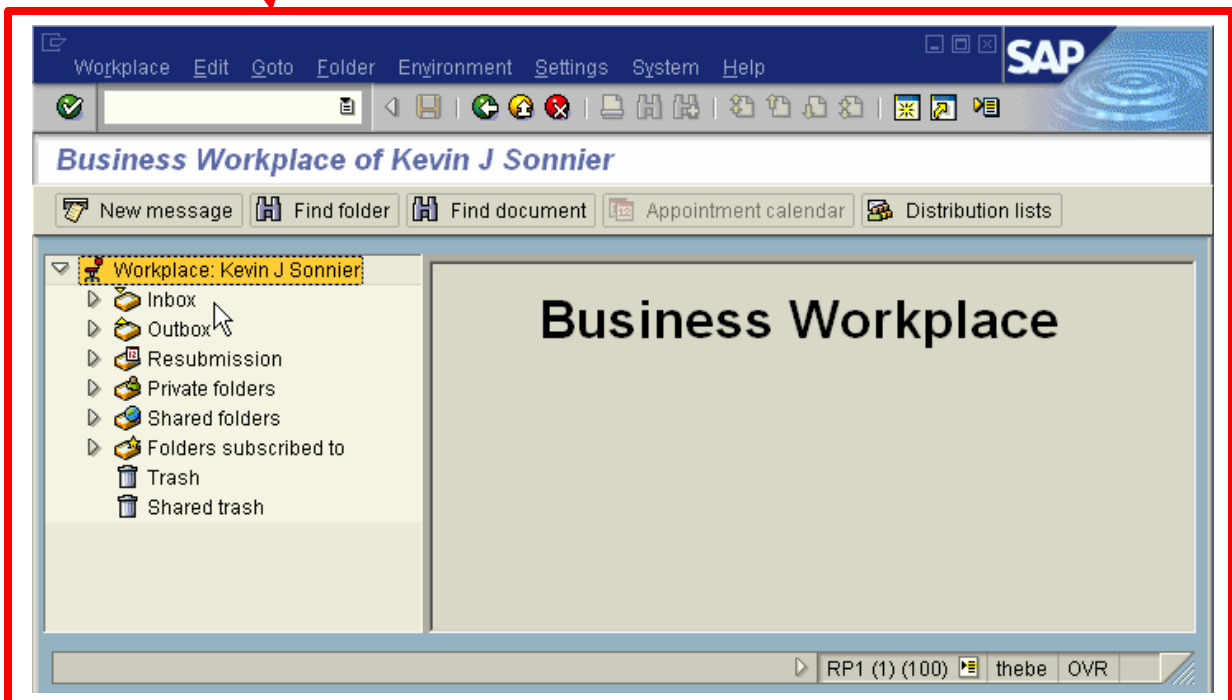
Workplace Edit Goto Folder Environment Settings System Help

SAP

Business Workplace of Kevin J Sonnier

New message Find folder Find document Appointment calendar Distribution lists

Workplace: Kevin J Sonnier
Inbox
Outbox
Resubmission
Private folders
Shared folders
Folders subscribed to
Trash
Shared trash

Business Workplace

RP1 (1) (100) thebe OVR